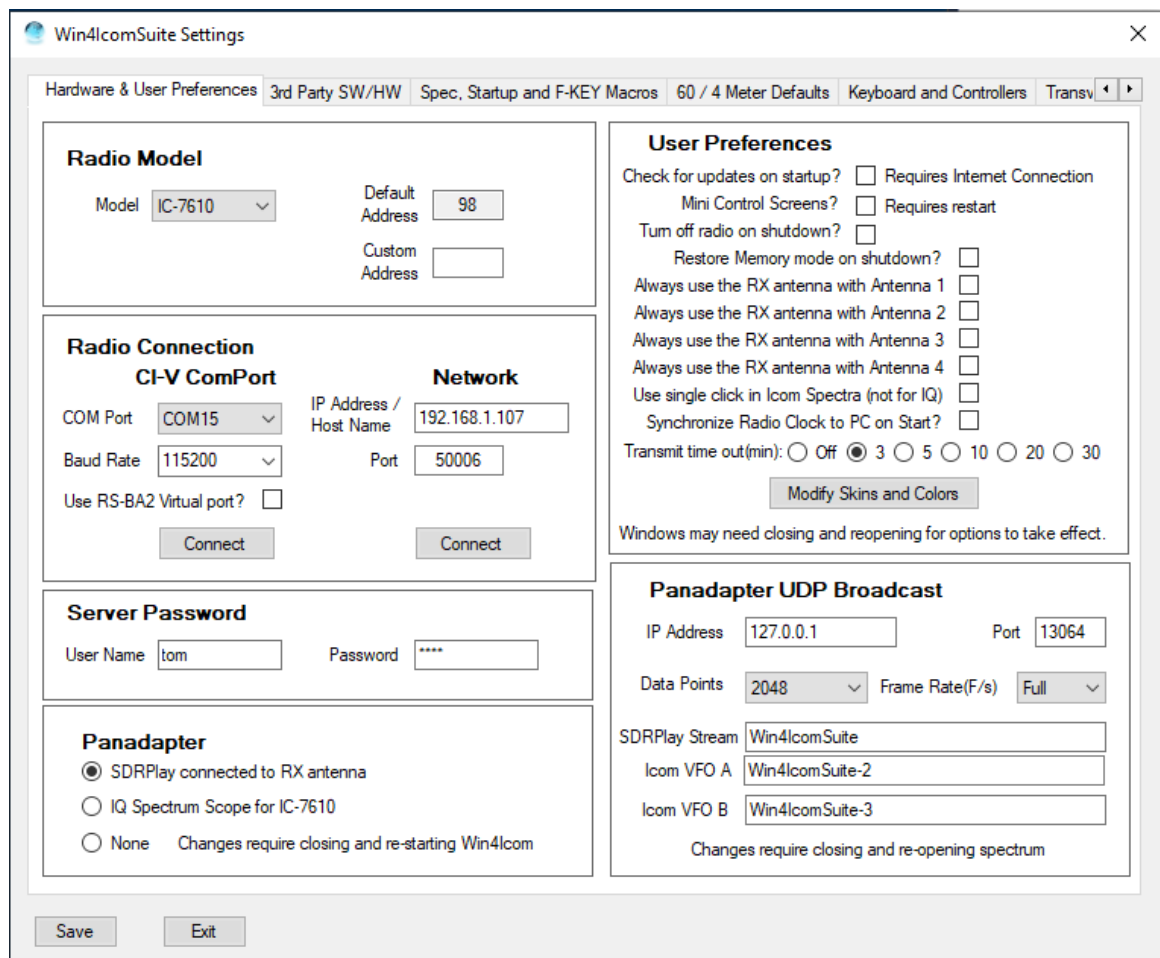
Win4IcomSuite Settings

Hardware & User Preferences | 3rd Party SW/HW | Spec, Startup and F-KEY Macros | 60 / 4 Meter Defaults | Keyboard and Controllers | Transv

Radio Model

Model IC-7610

Default Address 98

Custom Address

Radio Connection

CI-V ComPort

COM Port COM15

Baud Rate 115200

Use RS-BA2 Virtual port?

Connect

Network

IP Address / Host Name 192.168.1.107

Port 50006

Connect

Server Password

User Name tom

Password ****

Panadapter

SDRPlay connected to RX antenna

IQ Spectrum Scope for IC-7610

None Changes require closing and re-starting Win4Icom

User Preferences

Check for updates on startup? Requires Internet Connection

Mini Control Screens? Requires restart

Turn off radio on shutdown?

Restore Memory mode on shutdown?

Always use the RX antenna with Antenna 1

Always use the RX antenna with Antenna 2

Always use the RX antenna with Antenna 3

Always use the RX antenna with Antenna 4

Use single click in Icom Spectra (not for IQ)

Synchronize Radio Clock to PC on Start?

Transmit time out(min): Off 3 5 10 20 30

Modify Skins and Colors

Windows may need closing and reopening for options to take effect.

Panadapter UDP Broadcast

IP Address 127.0.0.1

Port 13064

Data Points 2048

Frame Rate(F/s) Full

SDRPlay Stream Win4IcomSuite

Icom VFO A Win4IcomSuite-2

Icom VFO B Win4IcomSuite-3

Changes require closing and re-opening spectrum

Save

Exit